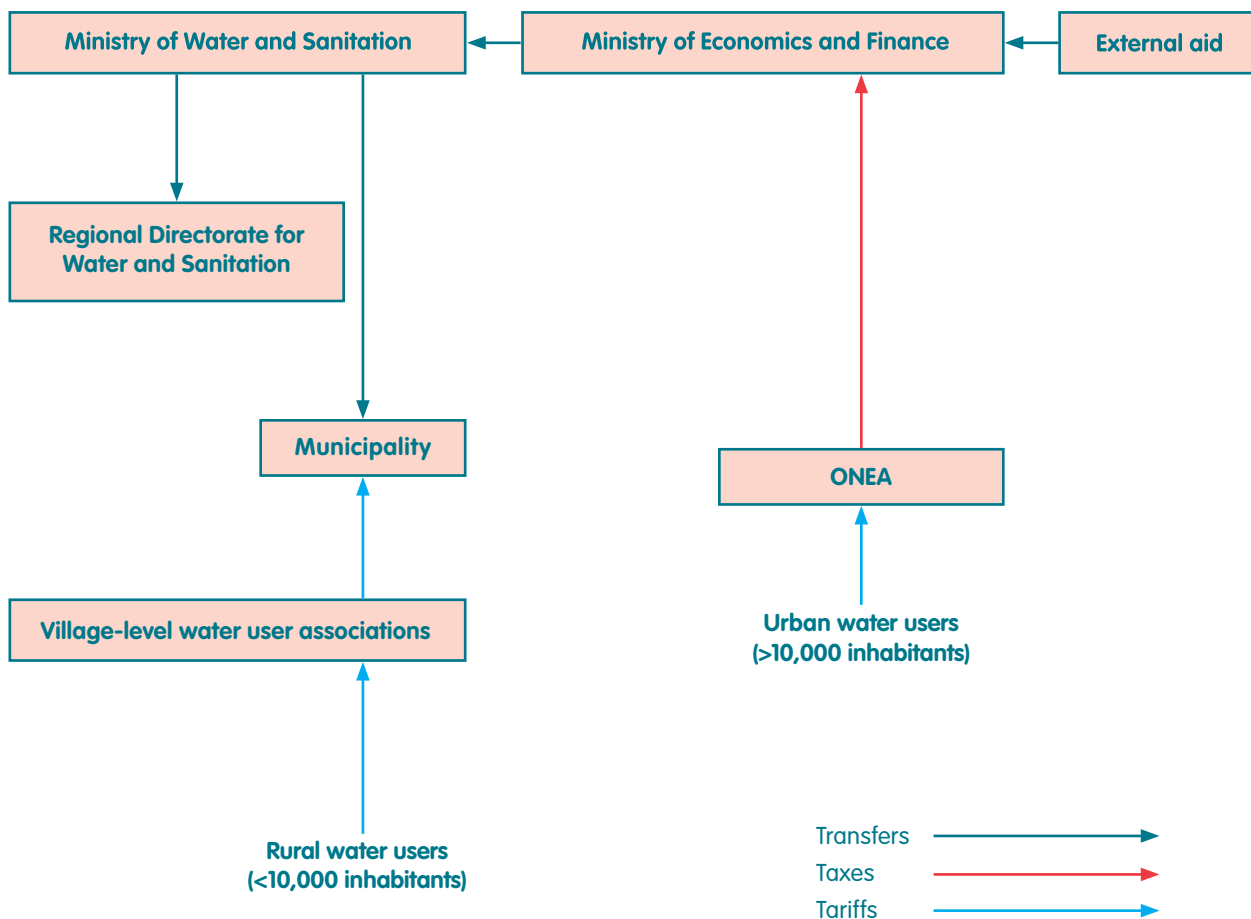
Ministry of Water and Sanitation

Ministry of Economics and Finance

External aid

Regional Directorate for Water and Sanitation

Municipality

ONEA

Village-level water user associations

Urban water users (>10,000 inhabitants)

Rural water users (<10,000 inhabitants)

Transfers

Taxes

Tariffs